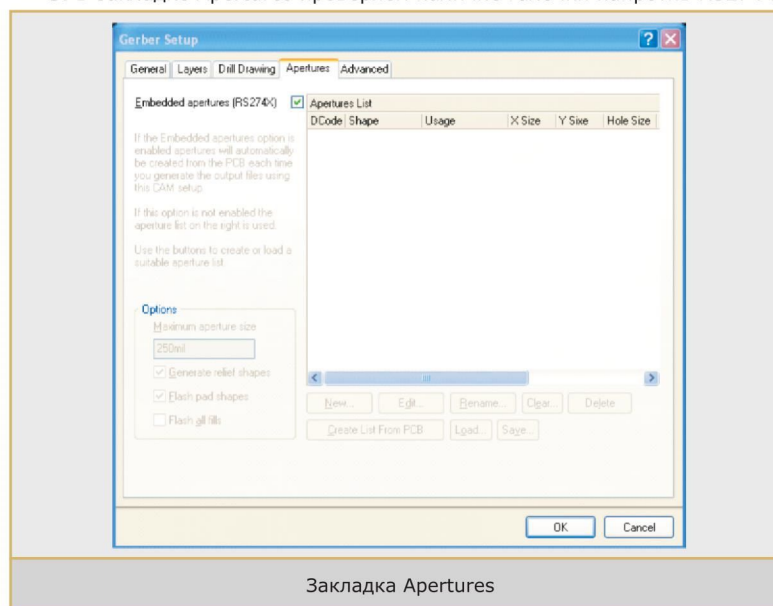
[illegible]

Gerber Setup

General | Layers | Drill Drawing | Apertures | Advanced

Embedded apertures (RS274X)

Apertures List

| DCode | Shape | Usage | X Size | Y Size | Hole Size |
|---|---|---|---|---|---|

If the Embedded apertures option is enabled apertures will automatically be created from the PCB each time you generate the output files using this CAM setup.

If this option is not enabled the aperture list on the right is used.

Use the buttons to create or load a suitable aperture list.

Options

Maximum aperture size

250mil

Generate relief shapes

Flash pad shapes

Flash all fills

New... | Edit... | Rename... | Clear... | Delete

Create List From PCB | Load... | Save...

OK | Cancel

Закладка Apertures